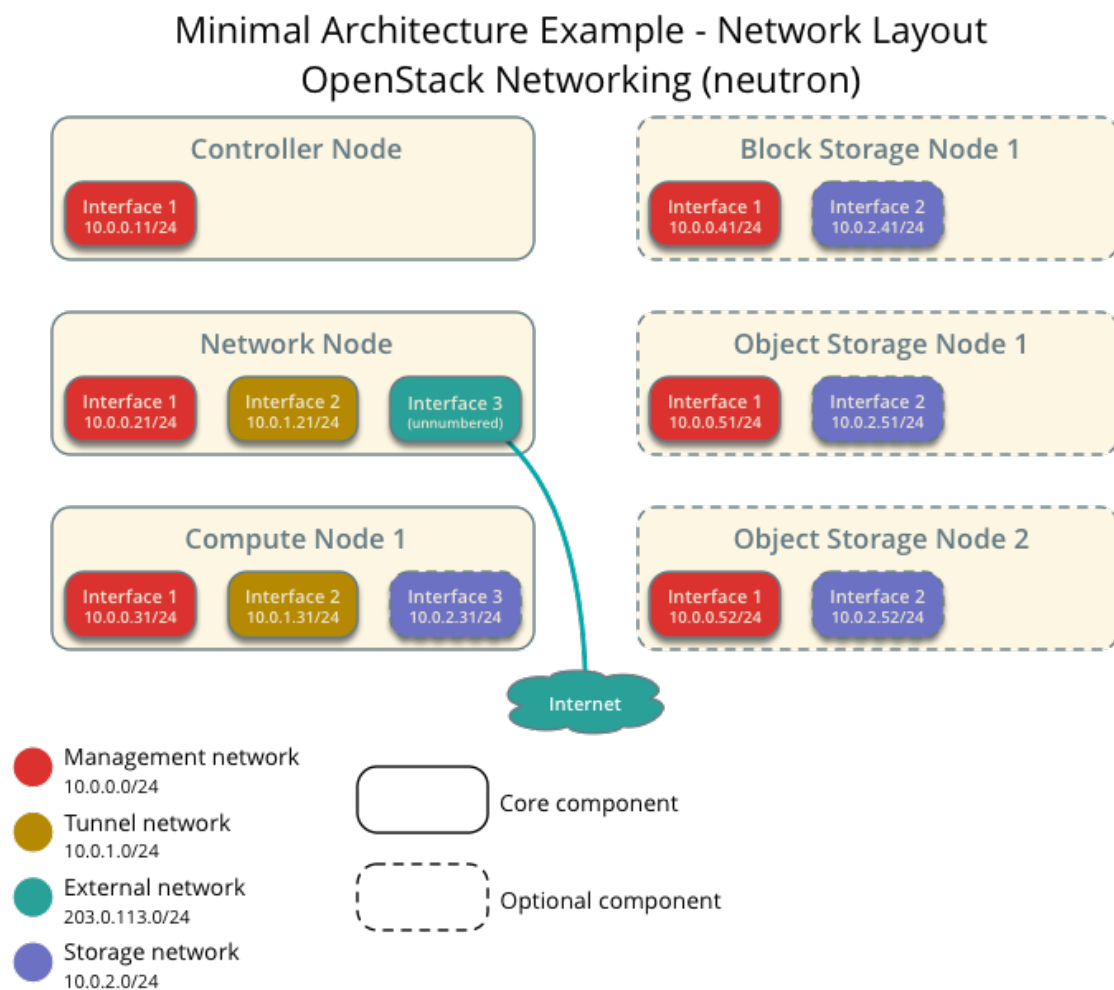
Minimal Architecture Example - Network Layout
OpenStack Networking (neutron)

Controller Node
Interface 1
10.0.0.11/24

Network Node
Interface 1
10.0.0.21/24
Interface 2
10.0.1.21/24
Interface 3
(unnumbered)

Compute Node 1
Interface 1
10.0.0.31/24
Interface 2
10.0.1.31/24
Interface 3
10.0.2.31/24

Block Storage Node 1
Interface 1
10.0.0.41/24
Interface 2
10.0.2.41/24

Object Storage Node 1
Interface 1
10.0.0.51/24
Interface 2
10.0.2.51/24

Object Storage Node 2
Interface 1
10.0.0.52/24
Interface 2
10.0.2.52/24

Internet

Management network
10.0.0.0/24
Tunnel network
10.0.1.0/24
External network
203.0.113.0/24
Storage network
10.0.2.0/24

Core component

Optional component